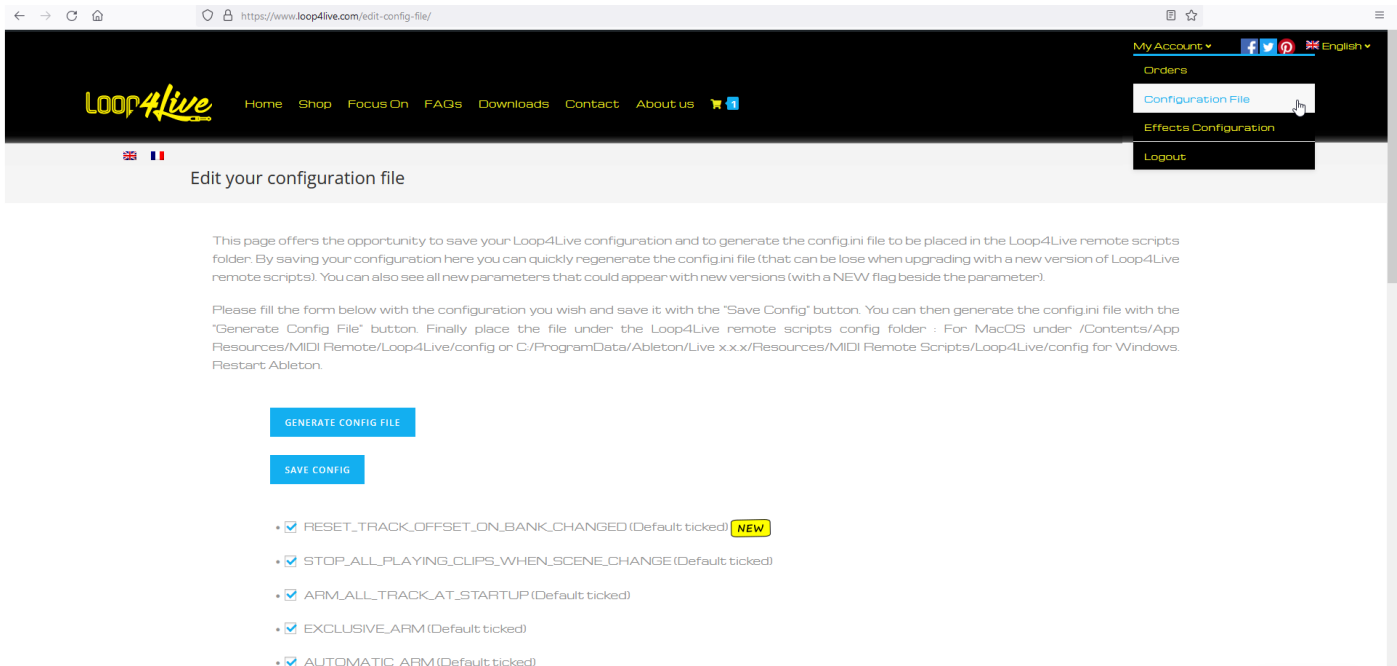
https://www.loop4live.com/edit-config-file/

My Account English

Orders

Configuration File

Effects Configuration

Logout

Loop4Live Home Shop Focus On FAQs Downloads Contact About us 1

Edit your configuration file

This page offers the opportunity to save your Loop4Live configuration and to generate the config.ini file to be placed in the Loop4Live remote scripts folder. By saving your configuration here you can quickly regenerate the config.ini file (that can be lose when upgrading with a new version of Loop4Live remote scripts). You can also see all new parameters that could appear with new versions (with a NEW flag beside the parameter).

Please fill the form below with the configuration you wish and save it with the "Save Config" button. You can then generate the config.ini file with the "Generate Config File" button. Finally place the file under the Loop4Live remote scripts config folder : For MacOS under /Contents/App Resources/MIDI Remote/Loop4Live/config or C:/ProgramData/Ableton/Live x.x.x/Resources/MIDI Remote Scripts/Loop4Live/config for Windows. Restart Ableton.

GENERATE CONFIG FILE

SAVE CONFIG

• RESET_TRACK_OFFSET_ON_BANK_CHANGED (Default ticked) NEW

• STOP_ALL_PLAYING_CLIPS_WHEN_SCENE_CHANGE (Default ticked)

• ARM_ALL_TRACK_AT_STARTUP (Default ticked)

• EXCLUSIVE_ARM (Default ticked)

• AUTOMATIC_ARM (Default ticked)